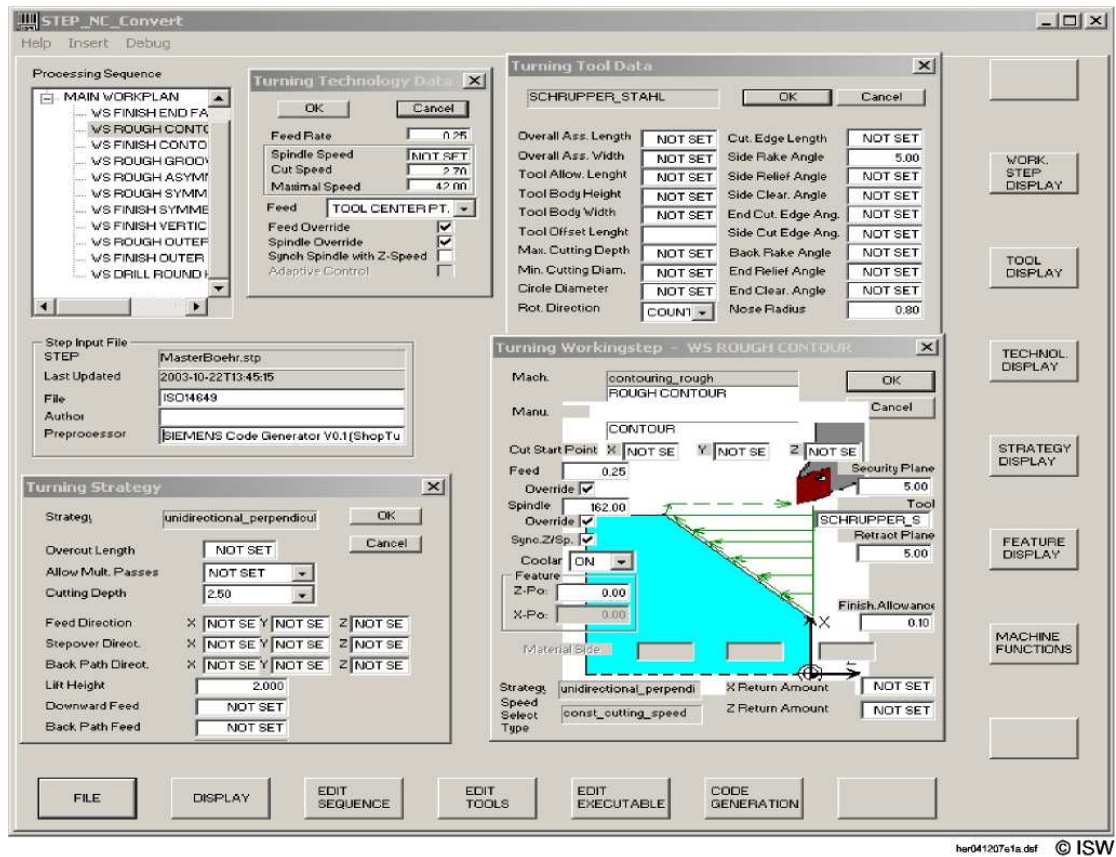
STEP_NC_Convert

Help Insert Debug

Processing Sequence

MAIN WORKPLAN
WS FINISH END FA
WS ROUGH CONTO
WS FINISH CONTO
WS ROUGH GROO
WS ROUGH ASYM
WS ROUGH SYMM
WS FINISH SYMME
WS FINISH VERTIC
WS ROUGH OUTER
WS FINISH OUTER
WS DRILL ROUND

Turning Technology Data

OK Cancel

Feed Rate 0.25
Spindle Speed NOT SET
Cut Speed 2.70
Maximal Speed 42.00
Feed TOOL CENTER PT.
Feed Override
Spindle Override
Synch Spindle with Z-Speed
Adaptive Control

Turning Tool Data

SCHRUPPER_STAHL OK Cancel

| Overall Ass. Length | NOT SET | Cut. Edge Length | NOT SET |
|---|---|---|---|
| Overall Ass. Width | NOT SET | Side Rake Angle | 5.00 |
| Tool Allow. Lenght | NOT SET | Side Relief Angle | NOT SET |
| Tool Body Height | NOT SET | Side Clear. Angle | NOT SET |
| Tool Body Width | NOT SET | End Cut. Edge Ang. | NOT SET |
| Tool Offset Lenght | | Side Cut Edge Ang. | NOT SET |
| Max. Cutting Depth | NOT SET | Back Rake Angle | NOT SET |
| Min. Cutting Diam. | NOT SET | End Relief Angle | NOT SET |
| Circle Diameter | NOT SET | End Clear. Angle | NOT SET |
| Rot. Direction | COUNT | Nose Radius | 0.80 |

WORK. STEP DISPLAY

TOOL DISPLAY

TECHNOL. DISPLAY

STRATEGY DISPLAY

FEATURE DISPLAY

MACHINE FUNCTIONS

Step Input File
STEP MasterBoehr.stp
Last Updated 2003-10-22T13:45:15
File ISO14649
Author
Preprocessor SIEMENS Code Generator V0.1(ShopTu

Turning Workingstep - WS ROUGH CONTOUR

Mach. contouring_rough
ROUGH CONTOUR
OK
Manu. Cancel
CONTOUR
Cut Start Point X NOT SE Y NOT SE Z NOT SE
Feed 0.25
Override
Spindle 162.00
Override
Sync.Z/Sp.
Coolar ON
Feature
Z-Po: 0.00
X-Po: 0.00
Material Side
Security Plane 5.00
Tool SCHRUPPER_S
Retract Plane 5.00
Finish.Allowance 0.10
X
Strategy unidirectional_perpendi
Speed Select Type const_cutting_speed
X Return Amount NOT SET
Z Return Amount NOT SET

Turning Strategy

Strategy unidirectional_perpendicul OK
Cancel
Overcut Length NOT SET
Allow Mult. Passes NOT SET
Cutting Depth 2.50
Feed Direction X NOT SE Y NOT SE Z NOT SE
Stepover Direct. X NOT SE Y NOT SE Z NOT SE
Back Path Direct. X NOT SE Y NOT SE Z NOT SE
Lift Height 2.000
Downward Feed NOT SET
Back Path Feed NOT SET

FILE DISPLAY EDIT SEQUENCE EDIT TOOLS EDIT EXECUTABLE CODE GENERATION

her041207e1a.dsf © ISW